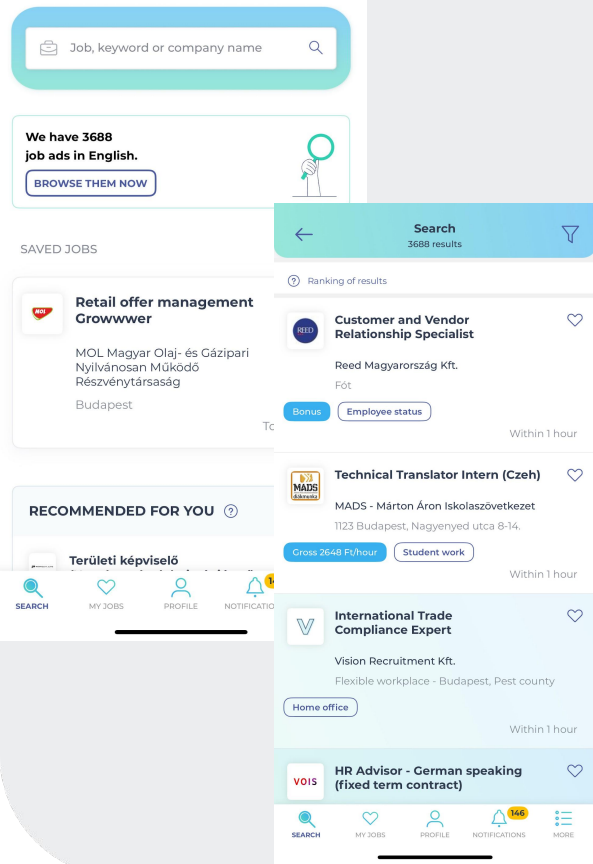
Job, keyword or company name

We have 3688 job ads in English.

BROWSE THEM NOW

SAVED JOBS

MOL

Retail offer management Growwwer

MOL Magyar Olaj- és Gázipari Nyilvánosan Működő Részvénytársaság

Budapest

To

RECOMMENDED FOR YOU

Területi képviselő

SEARCH MY JOBS PROFILE NOTIFICATI

Search
3688 results

Ranking of results

REED

Customer and Vendor Relationship Specialist

Reed Magyarország Kft.

Fót

Bonus Employee status

Within 1 hour

MADS diákmunka

Technical Translator Intern (Czeh)

MADS - Márton Áron Iskolaszövetkezet

1123 Budapest, Nagyenyed utca 8-14.

Gross 2648 Ft/hour Student work

Within 1 hour

International Trade Compliance Expert

Vision Recruitment Kft.

Flexible workplace - Budapest, Pest county

Home office

Within 1 hour

VOIS

HR Advisor - German speaking (fixed term contract)

SEARCH MY JOBS PROFILE 146 NOTIFICATIONS MORE